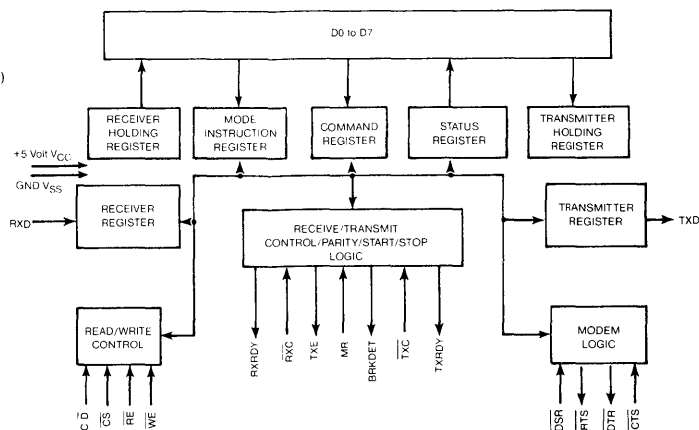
D0 to D7

RECEIVER HOLDING REGISTER

MODE INSTRUCTION REGISTER

COMMAND REGISTER

STATUS REGISTER

TRANSMITTER HOLDING REGISTER

+5 Volt $V_{CC}$

GND $V_{SS}$

RXD

RECEIVER REGISTER

RECEIVE/TRANSMIT CONTROL/PARITY/START/STOP LOGIC

TRANSMITTER REGISTER

TXD

READ/WRITE CONTROL

RXRDY

$\overline{RXC}$

TXE

MR

BRKDET

$\overline{TXC}$

TXRDY

MODEM LOGIC

$C/\overline{D}$

$\overline{CS}$

$\overline{RE}$

$\overline{WE}$

$\overline{DSR}$

$\overline{RTS}$

$\overline{DTR}$

$\overline{CTS}$